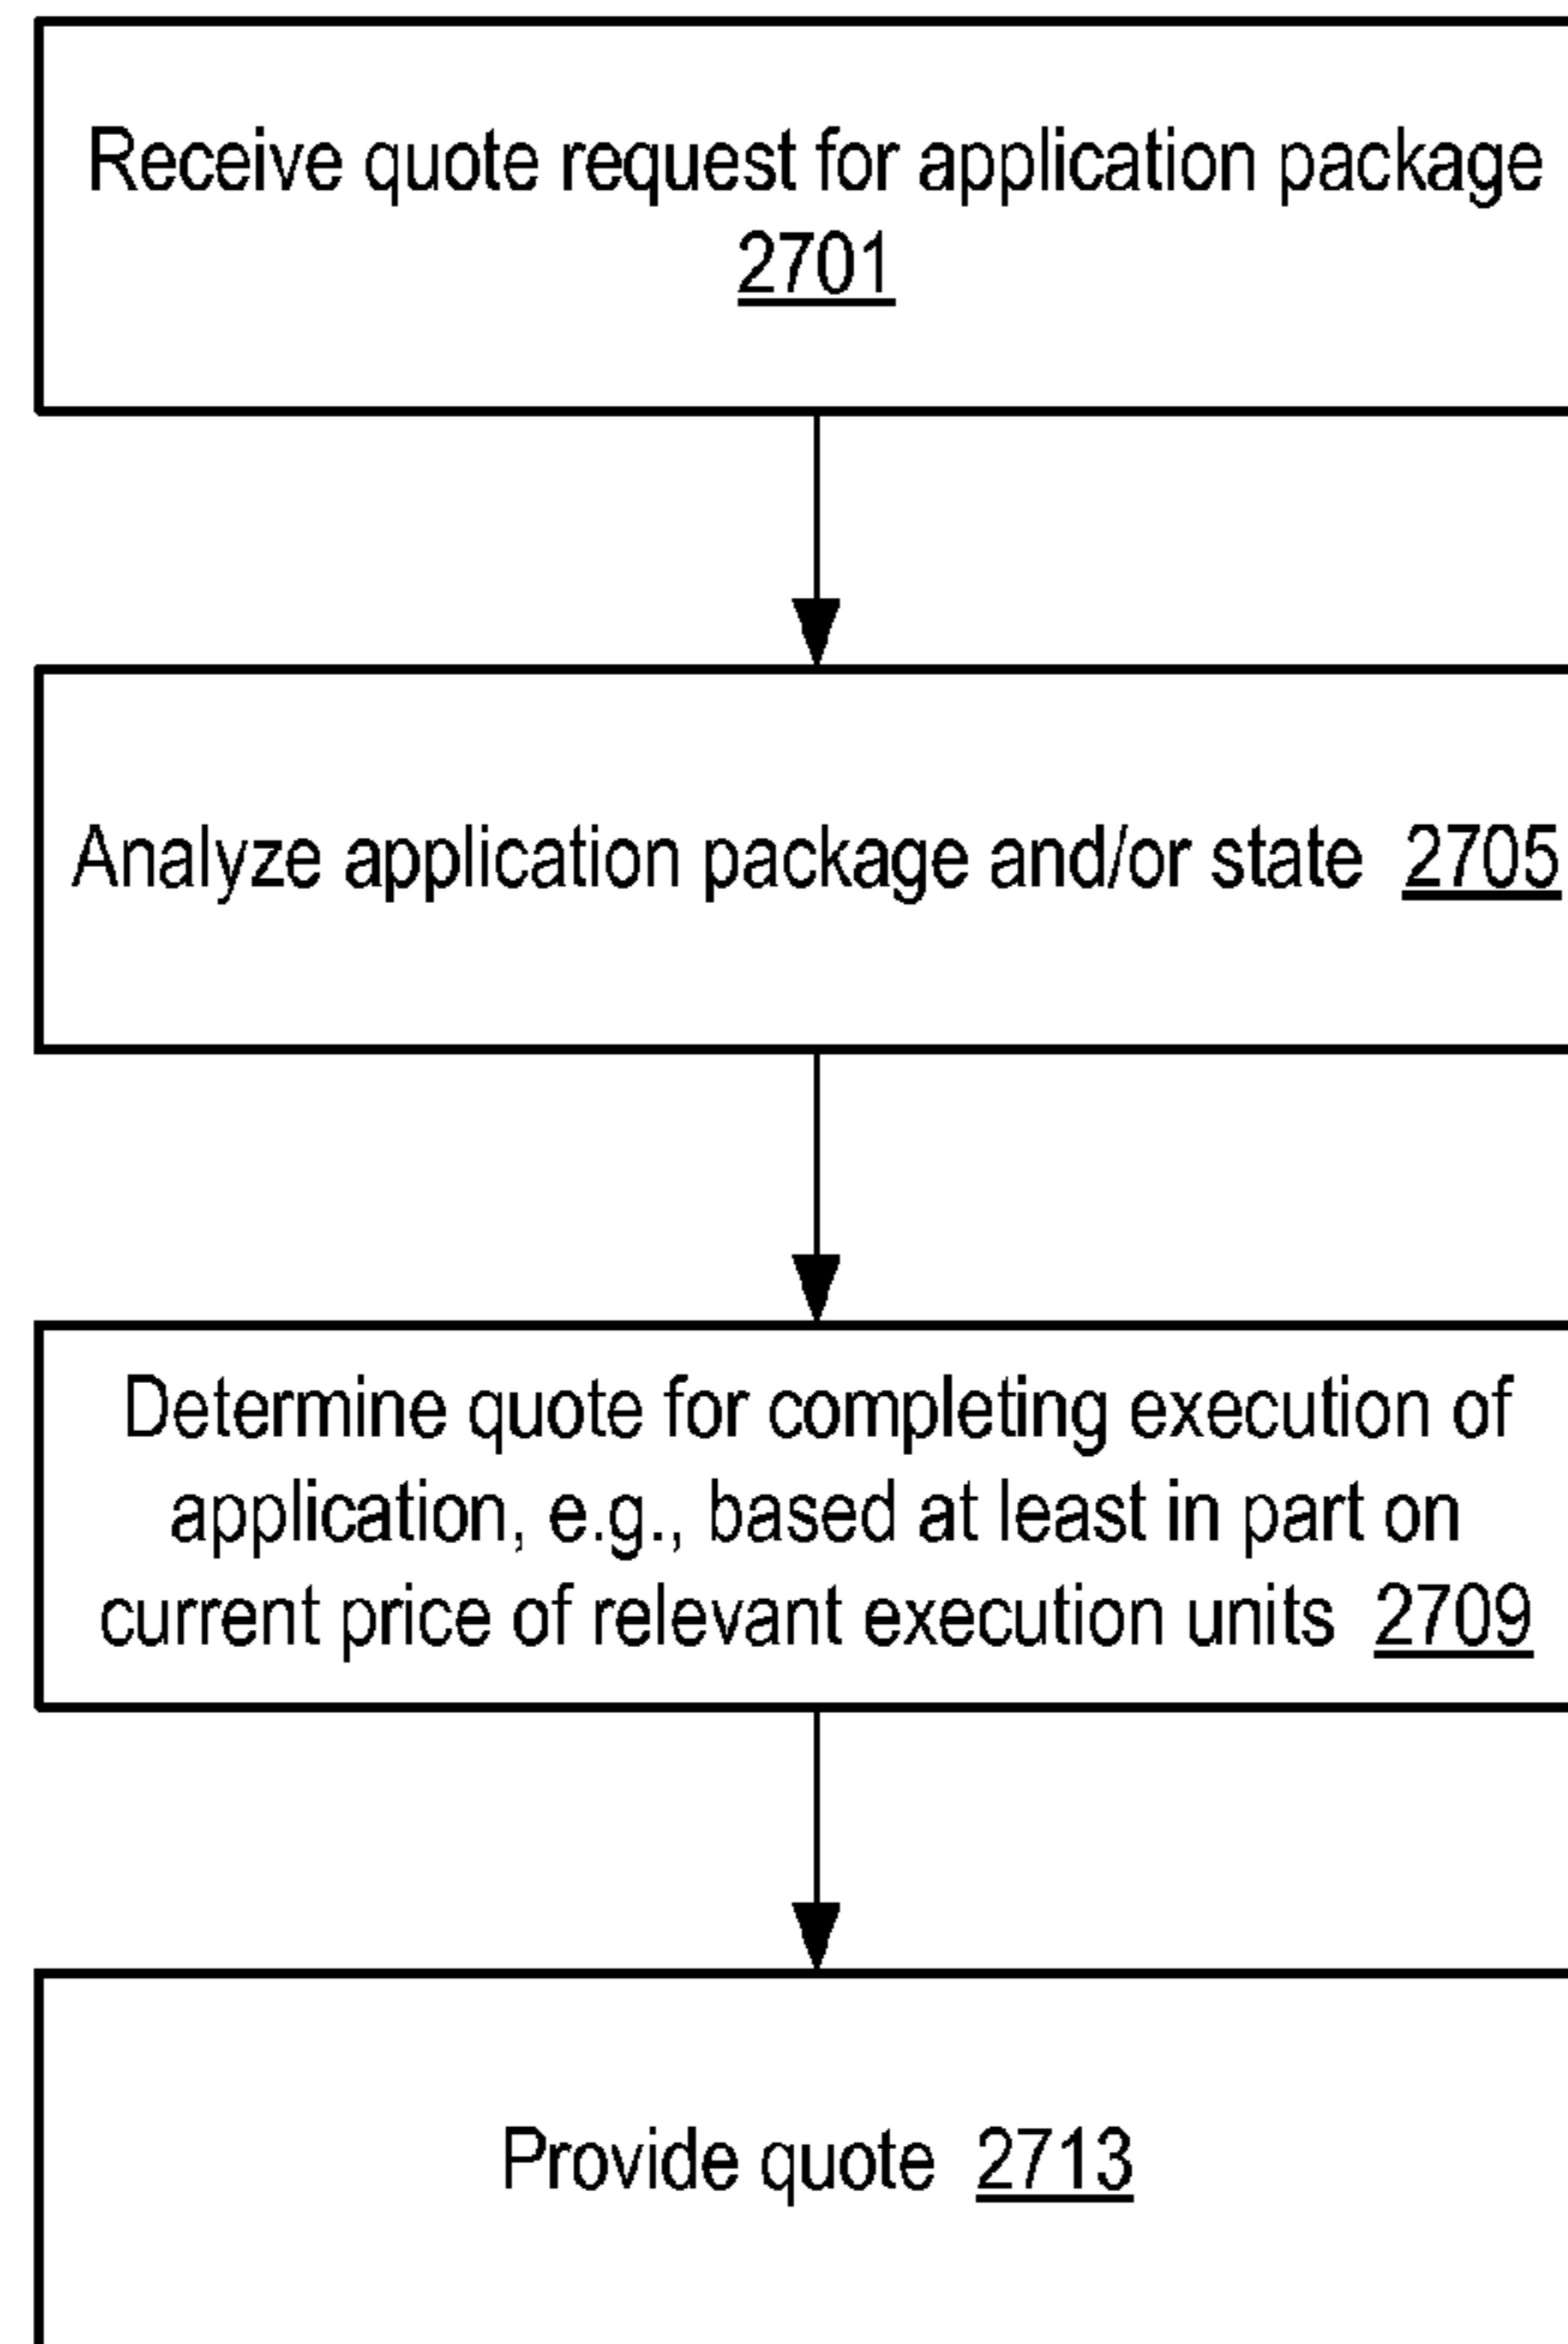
Receive quote request for application package 2701

Analyze application package and/or state 2705

Determine quote for completing execution of application, e.g., based at least in part on current price of relevant execution units 2709

Provide quote 2713